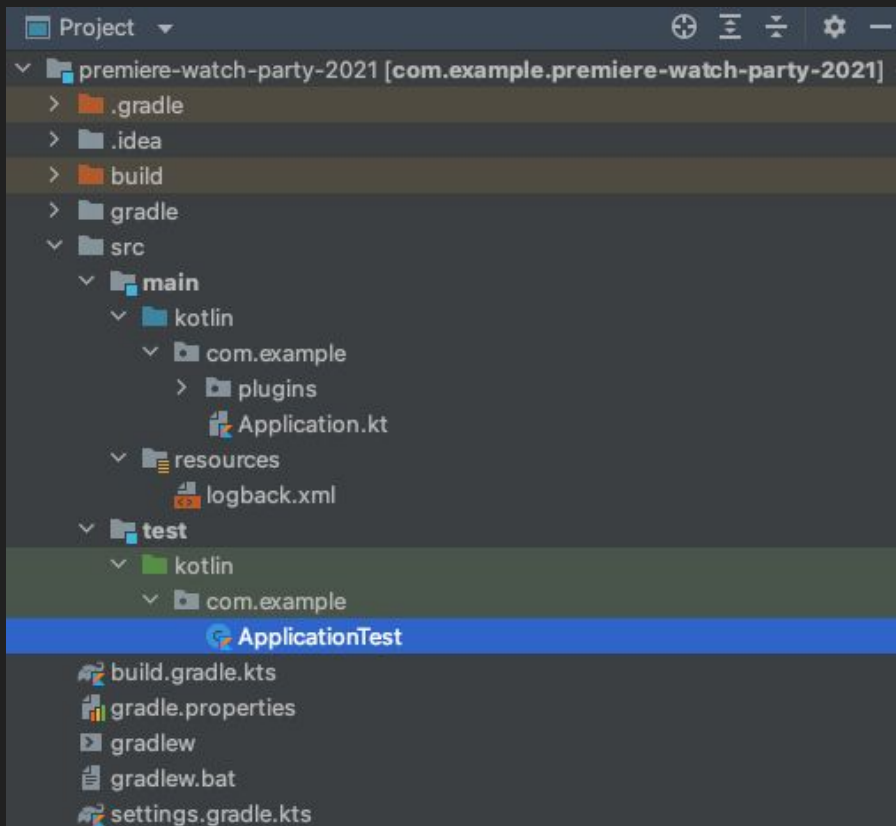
Project

premiere-watch-party-2021 [com.example.premiere-watch-party-2021]
.gradle
.idea
build
gradle
src
main
kotlin
com.example
plugins
Application.kt
resources
logback.xml
test
kotlin
com.example
ApplicationTest
build.gradle.kts
gradle.properties
gradlew
gradlew.bat
settings.gradle.kts